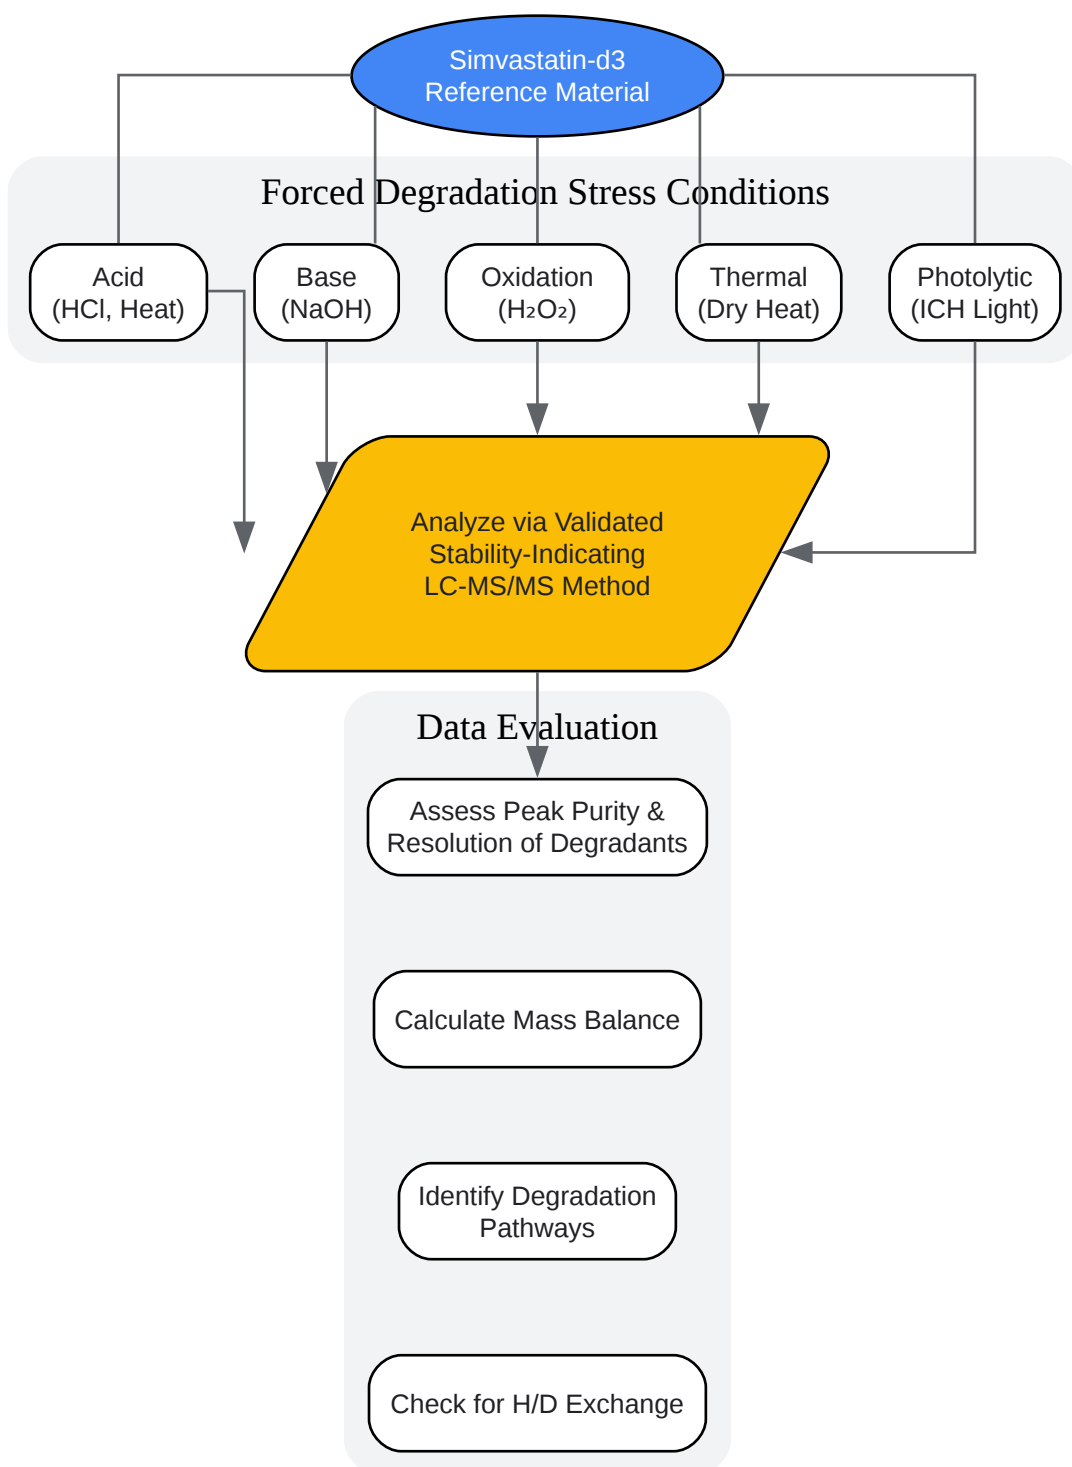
Simvastatin-d3
Reference Material

Forced Degradation Stress Conditions

Acid
(HCl, Heat)

Base
(NaOH)

Oxidation
($H_2O_2$)

Thermal
(Dry Heat)

Photolytic
(ICH Light)

Analyze via Validated
Stability-Indicating
LC-MS/MS Method

Data Evaluation

Assess Peak Purity &
Resolution of Degradants

Calculate Mass Balance

Identify Degradation
Pathways

Check for H/D Exchange